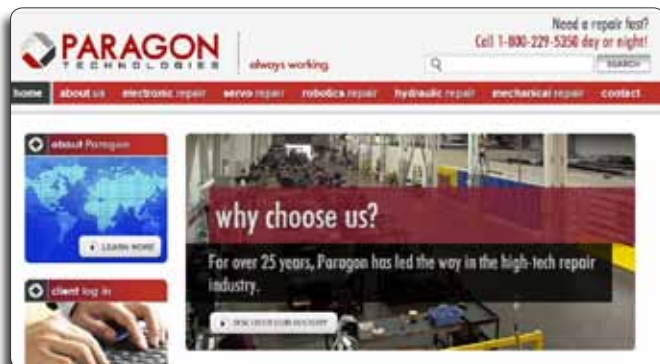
PARAGON
TECHNOLOGIES

always working

Need a repair fast?
Call 1-800-229-5350 day or night!

SEARCH

home about us electronic repair servo repair robotics repair hydraulic repair mechanical repair contact

about Paragon

LEARN MORE

client log in

why choose us?

For over 25 years, Paragon has led the way in the high-tech repair industry.

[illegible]